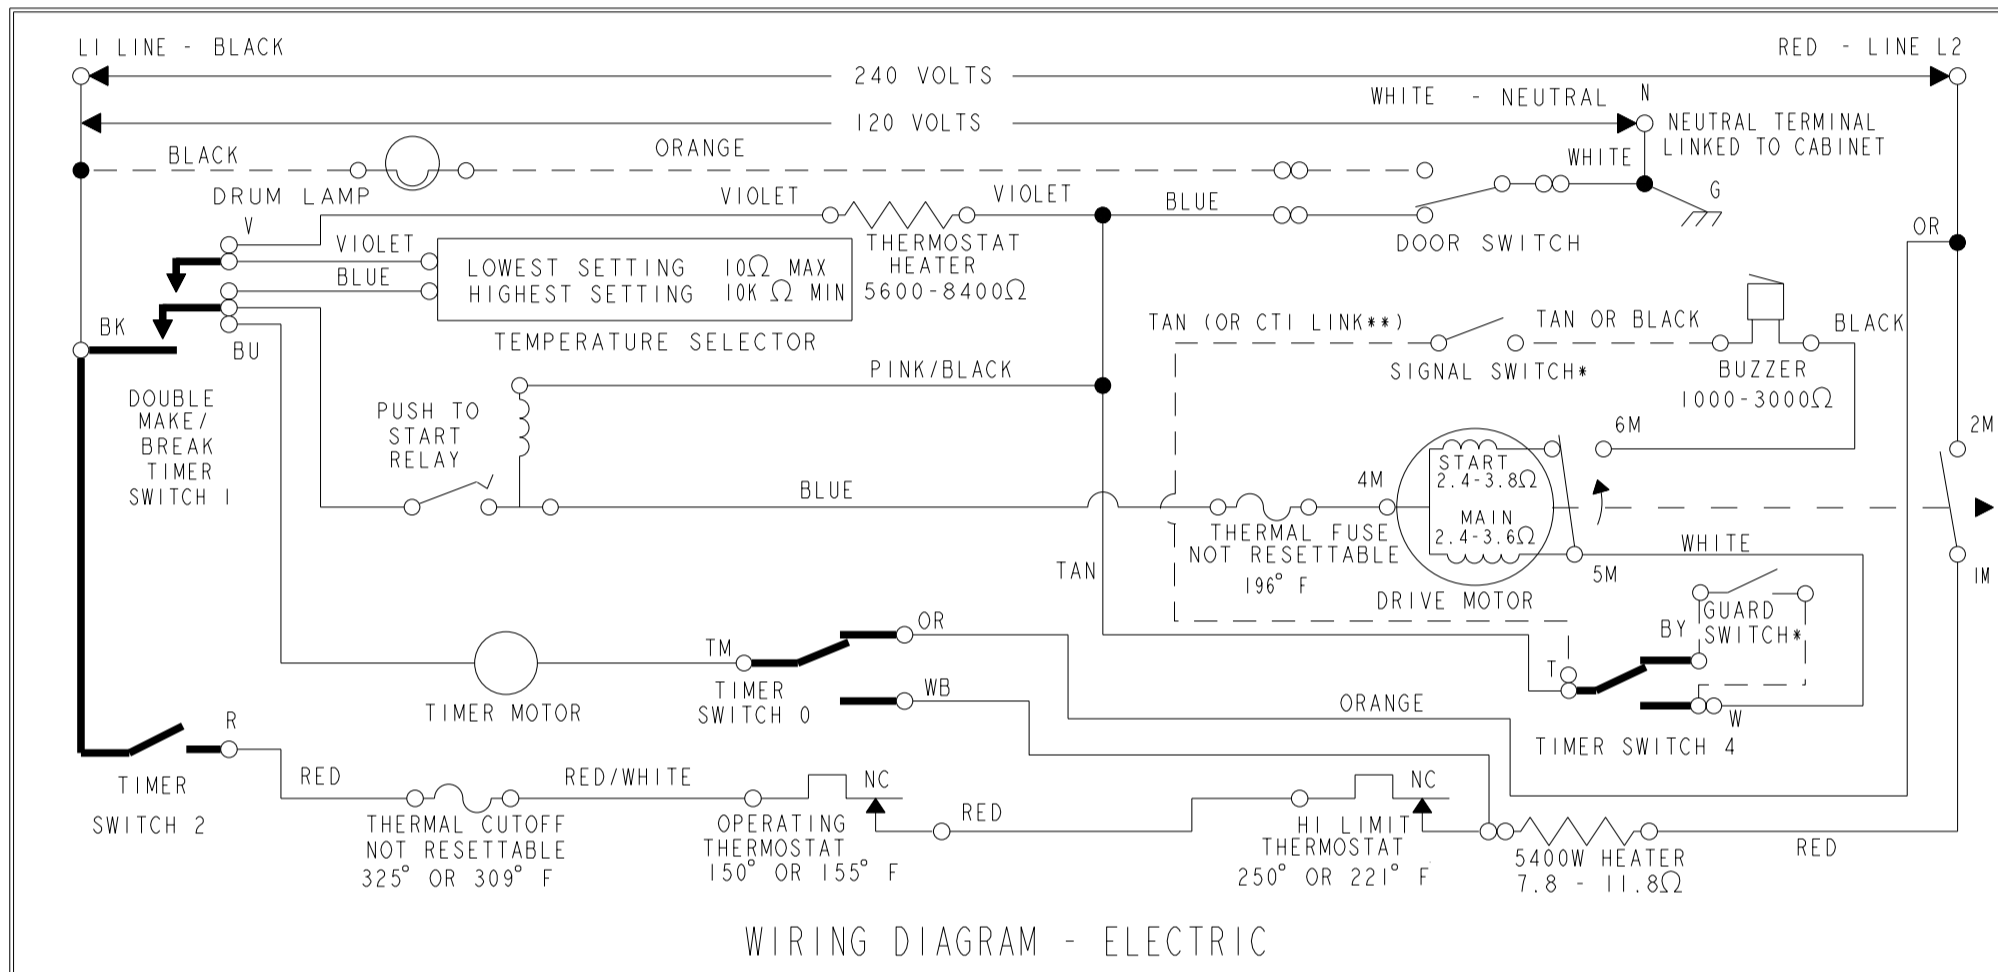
LI LINE - BLACK

RED - LINE L2

240 VOLTS

WHITE - NEUTRAL

N

120 VOLTS

NEUTRAL TERMINAL LINKED TO CABINET

BLACK

ORANGE

WHITE

DRUM LAMP

VIOLET

VIOLET

BLUE

G

V

VIOLET

THERMOSTAT HEATER 5600-8400Ω

DOOR SWITCH

OR

BLUE

LOWEST SETTING 10Ω MAX

HIGHEST SETTING 10K Ω MIN

TEMPERATURE SELECTOR

BK

BU

TAN (OR CTI LINK**)

TAN OR BLACK

BLACK

SIGNAL SWITCH*

BUZZER 1000-3000Ω

PINK/BLACK

DOUBLE MAKE/ BREAK TIMER SWITCH I

PUSH TO START RELAY

6M

2M

START 2.4-3.8Ω

MAIN 2.4-3.6Ω

BLUE

4M

THERMAL FUSE NOT RESETTABLE 196° F

WHITE

TAN

5M

IM

DRIVE MOTOR

BY

GUARD SWITCH*

T

TM

OR

TIMER MOTOR

TIMER SWITCH 0

WB

ORANGE

W

TIMER SWITCH 4

R

TIMER SWITCH 2

RED

RED/WHITE

NC

NC

RED

THERMAL CUTOFF NOT RESETTABLE 325° OR 309° F

OPERATING THERMOSTAT 150° OR 155° F

HI LIMIT THERMOSTAT 250° OR 221° F

5400W HEATER 7.8 - 11.8Ω

RED

WIRING DIAGRAM - ELECTRIC